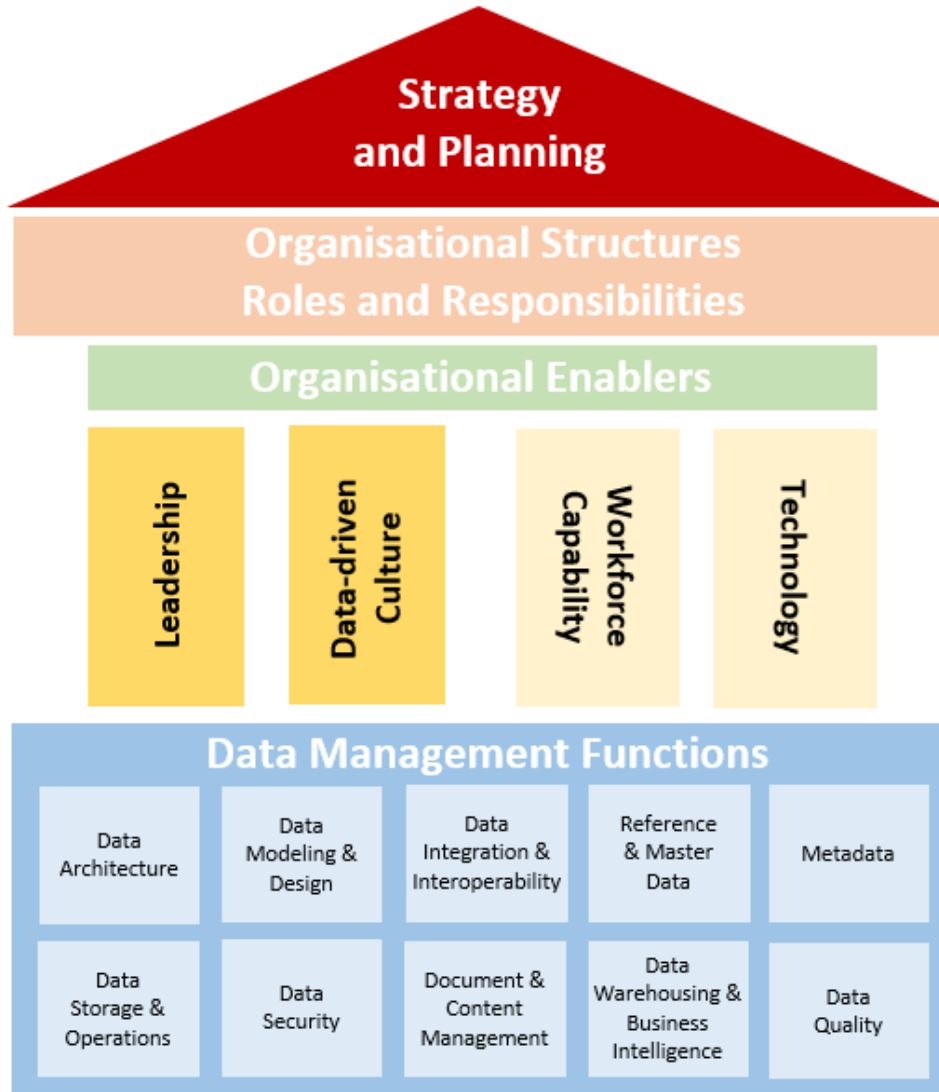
Strategy and Planning

Organisational Structures Roles and Responsibilities

Organisational Enablers

Leadership

Data-driven Culture

Workforce Capability

Technology

Data Management Functions

Data Architecture

Data Modeling & Design

Data Integration & Interoperability

Reference & Master Data

Metadata

Data Storage & Operations

Data Security

Document & Content Management

Data Warehousing & Business Intelligence

Data Quality